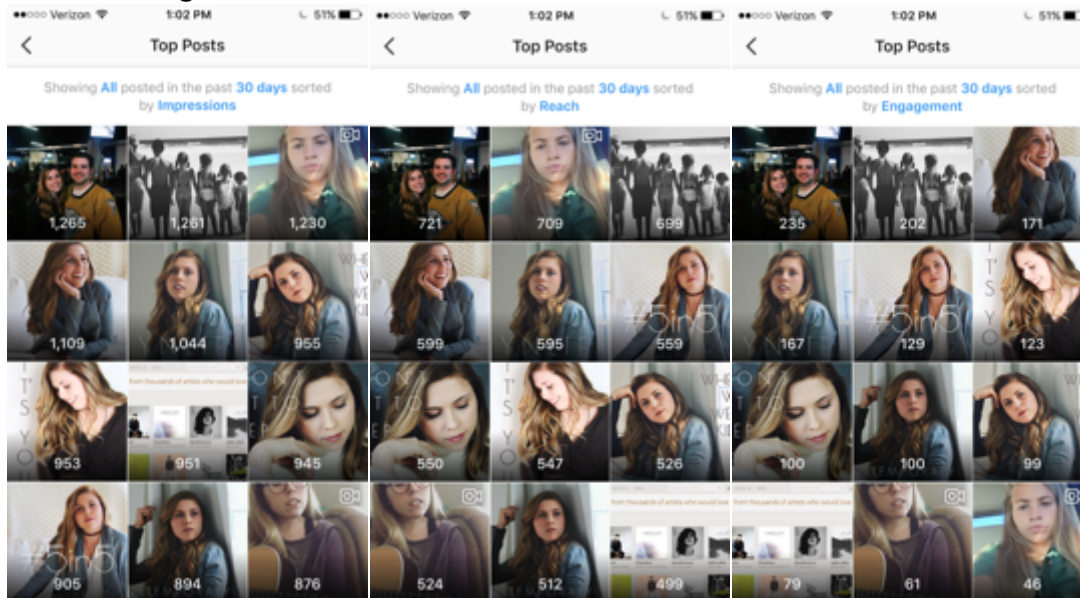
Verizon 1:02 PM 51%
Top Posts
Showing All posted in the past 30 days sorted by Impressions

1,265 1,261 1,230
1,109 1,044 955
953 951 945
905 894 876

Verizon 1:02 PM 51%
Top Posts
Showing All posted in the past 30 days sorted by Reach

721 709 699
599 595 559
550 547 526
524 512 499

Verizon 1:02 PM 51%
Top Posts
Showing All posted in the past 30 days sorted by Engagement

235 202 171
167 129 123
100 100 99
79 61 46